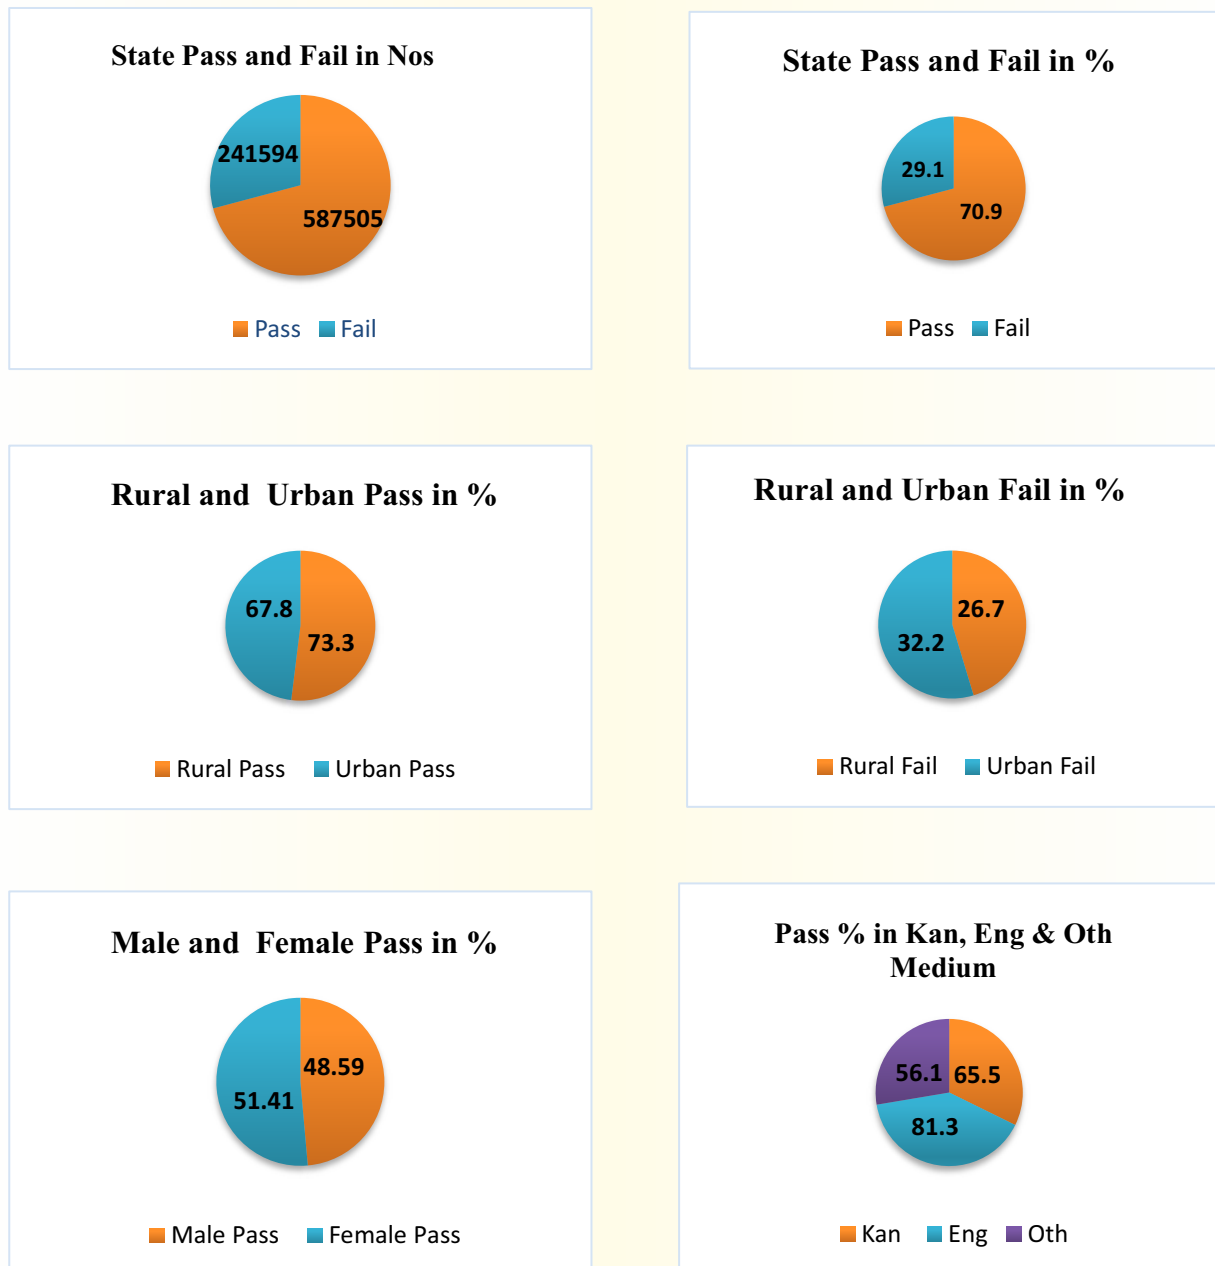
State Pass and Fail in Nos

241594
587505

Pass Fail

State Pass and Fail in %

29.1
70.9

Pass Fail

Rural and Urban Pass in %

67.8
73.3

Rural Pass Urban Pass

Rural and Urban Fail in %

26.7
32.2

Rural Fail Urban Fail

Male and Female Pass in %

48.59
51.41

Male Pass Female Pass

Pass % in Kan, Eng & Oth Medium

56.1
65.5
81.3

Kan Eng Oth